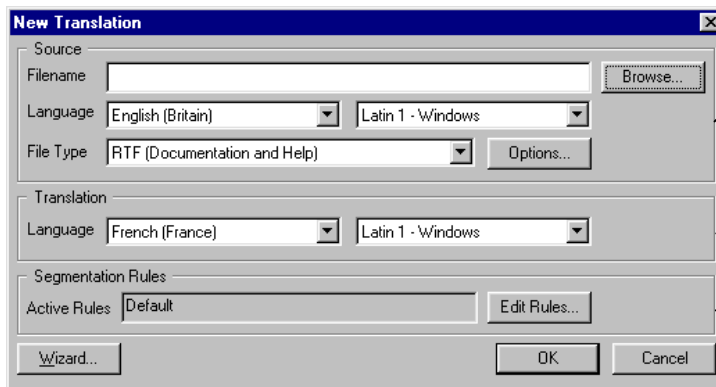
New Translation

Source
Filename
Browse...
Language English (Britain) Latin 1 - Windows
File Type RTF (Documentation and Help) Options...

Translation
Language French (France) Latin 1 - Windows

Segmentation Rules
Active Rules Default Edit Rules...

Wizard... OK Cancel